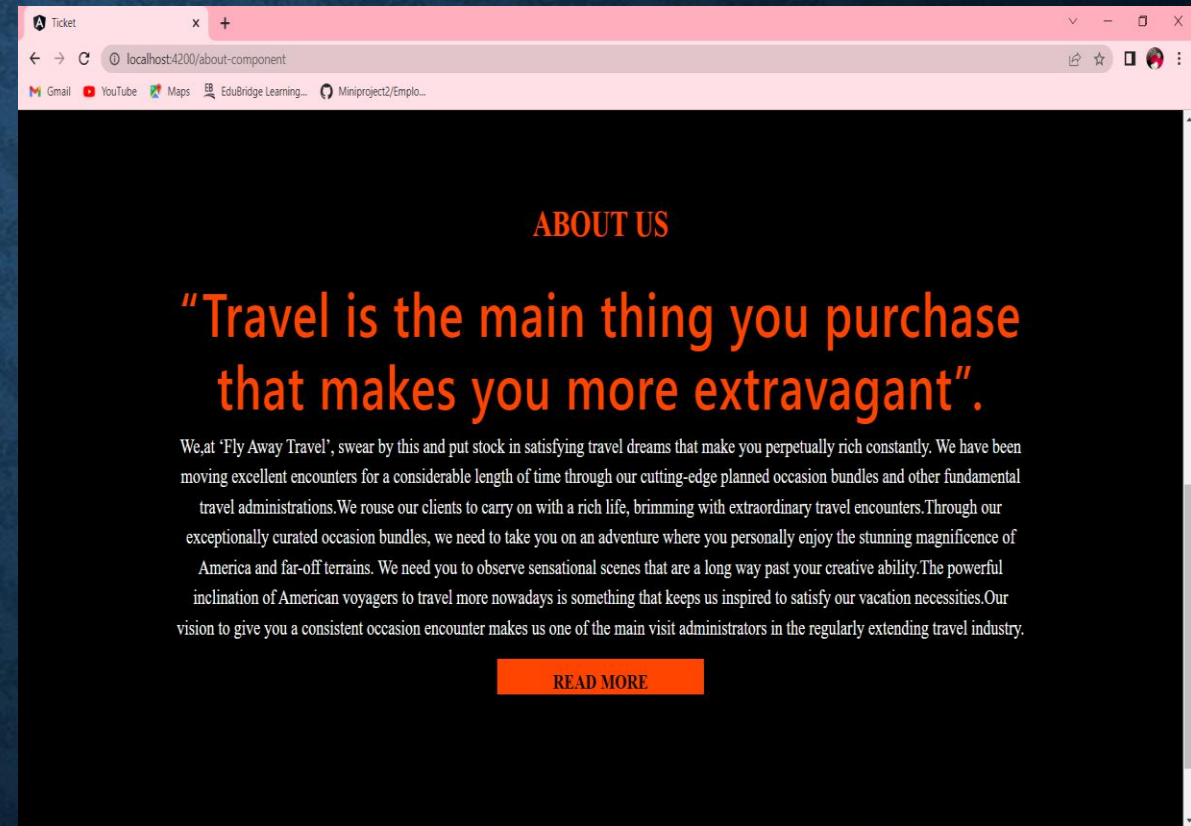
Ticket
localhost:4200/about-component
Gmail YouTube Maps EduBridge Learning... Miniproject2/Emplo...

ABOUT US

"Travel is the main thing you purchase that makes you more extravagant".

We,at 'Fly Away Travel', swear by this and put stock in satisfying travel dreams that make you perpetually rich constantly. We have been moving excellent encounters for a considerable length of time through our cutting-edge planned occasion bundles and other fundamental travel administrations.We rouse our clients to carry on with a rich life, brimming with extraordinary travel encounters.Through our exceptionally curated occasion bundles, we need to take you on an adventure where you personally enjoy the stunning magnificence of America and far-off terrains. We need you to observe sensational scenes that are a long way past your creative ability.The powerful inclination of American voyagers to travel more nowadays is something that keeps us inspired to satisfy our vacation necessities.Our vision to give you a consistent occasion encounter makes us one of the main visit administrators in the regularly extending travel industry.

READ MORE